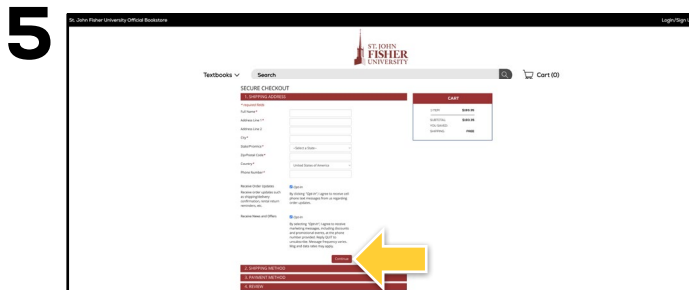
5

St. John Fisher University Official Bookstore

Login/Sign U

ST. JOHN FISHER UNIVERSITY

Textbooks

Search

Cart (0)

SECURE CHECKOUT

1. SHIPPING ADDRESS

* required field

Full Name*

Address Line 1 *

Address Line 2

City *

State/Province *

Select a State

Zip/Postal Code *

Country *

United States of America

Phone Number *

Receive Order Updates

Opt-in

Receive Order updates such as shipping/delivery confirmation, rental return reminders, etc.

By clicking "Opt-in" I agree to receive cell phone text messages from us regarding order updates.

Receive News and Offers

Opt-in

By selecting "Opt-in" I agree to receive marketing messages, including discounts and promotional events, at the phone number provided. Reply QUIT to unsubscribe. Message frequency varies. Msg and data rates may apply.

Continue

2. SHIPPING METHOD

3. PAYMENT METHOD

4. REVIEW

CART

1 ITEM $189.95

SUBTOTAL $189.95

FEE (SAVED)

SHIPPING FREE